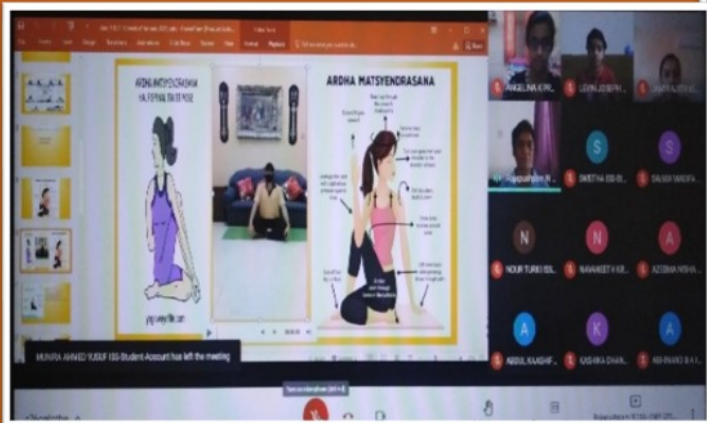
ARDHA MATSYENDRASANA
HALF SPINAL TWIST POSE

ARDHA MATSYENDRASANA

MUNIRA AHMED YUSUF ISS-Student-Account has left the meeting

ANGELINA JOSEPH
LEVIN JOSEPH
S
SHWETHA ISS
S
SAI MANOJ
N
NOUR TURKI ISS
N
NAVANEET K
A
AZEEMA NISHA
A
ABDUL KAASHIF
K
KASHIKA DHAN
A
ABHINAV